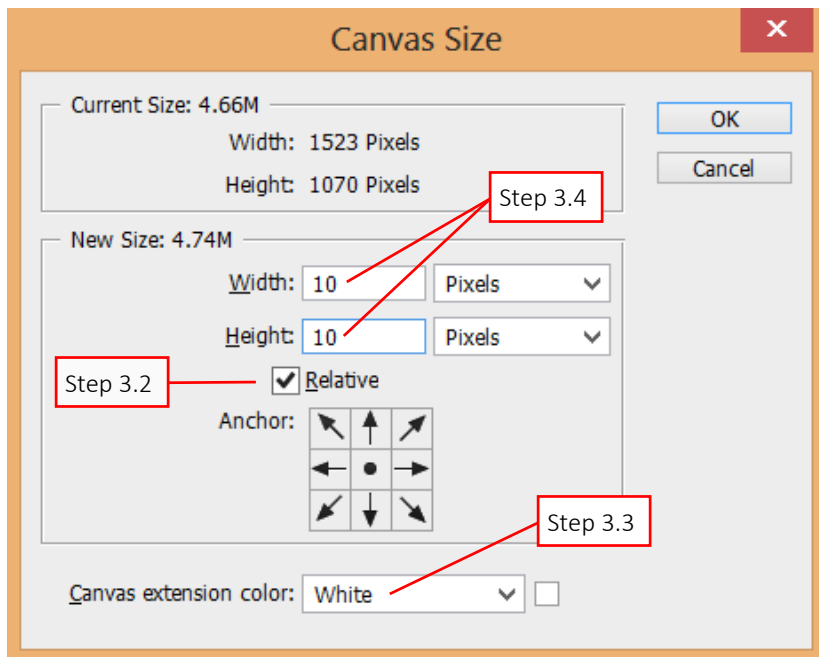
Canvas Size

Current Size: 4.66M
Width: 1523 Pixels
Height: 1070 Pixels

OK
Cancel

Step 3.4

New Size: 4.74M
Width: 10 Pixels
Height: 10 Pixels

Step 3.2
Relative

Anchor:

Step 3.3

Canvas extension color: White